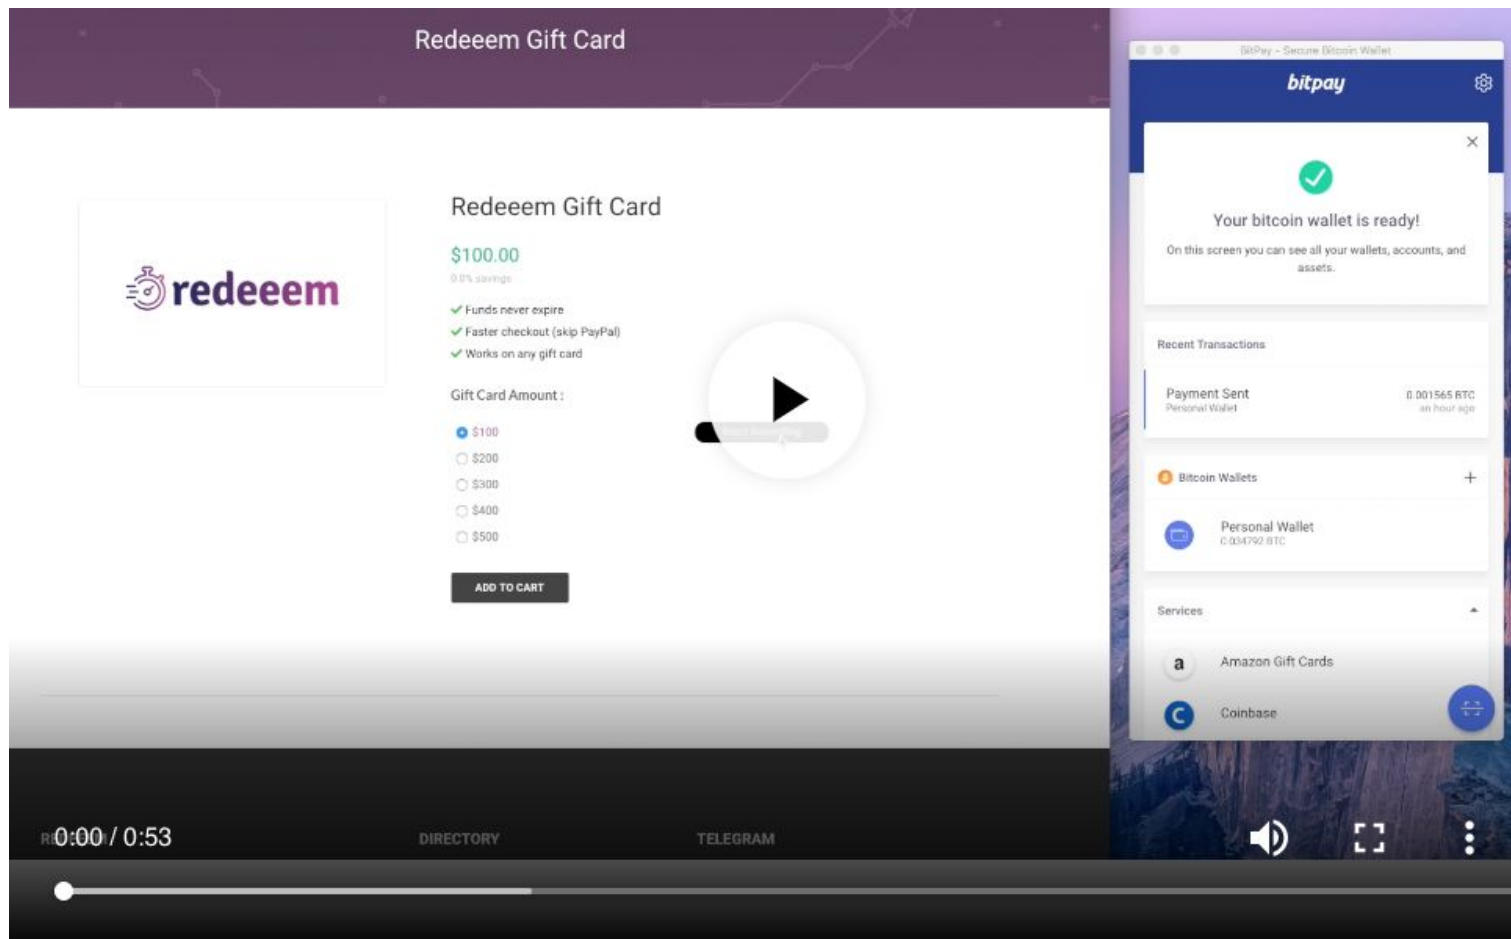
Redeeem Gift Card

redeeem

Redeeem Gift Card

$100.00

0.0% savings

✓ Funds never expire
✓ Faster checkout (skip PayPal)
✓ Works on any gift card

Gift Card Amount :

$100
$200
$300
$400
$500

ADD TO CART

BitPay - Secure Bitcoin Wallet

bitpay

Your bitcoin wallet is ready!

On this screen you can see all your wallets, accounts, and assets.

Recent Transactions

Payment Sent
Personal Wallet
0.001565 BTC
an hour ago

Bitcoin Wallets

Personal Wallet
0.034792 BTC

Services

Amazon Gift Cards

Coinbase

0:00 / 0:53

DIRECTORY

TELEGRAM